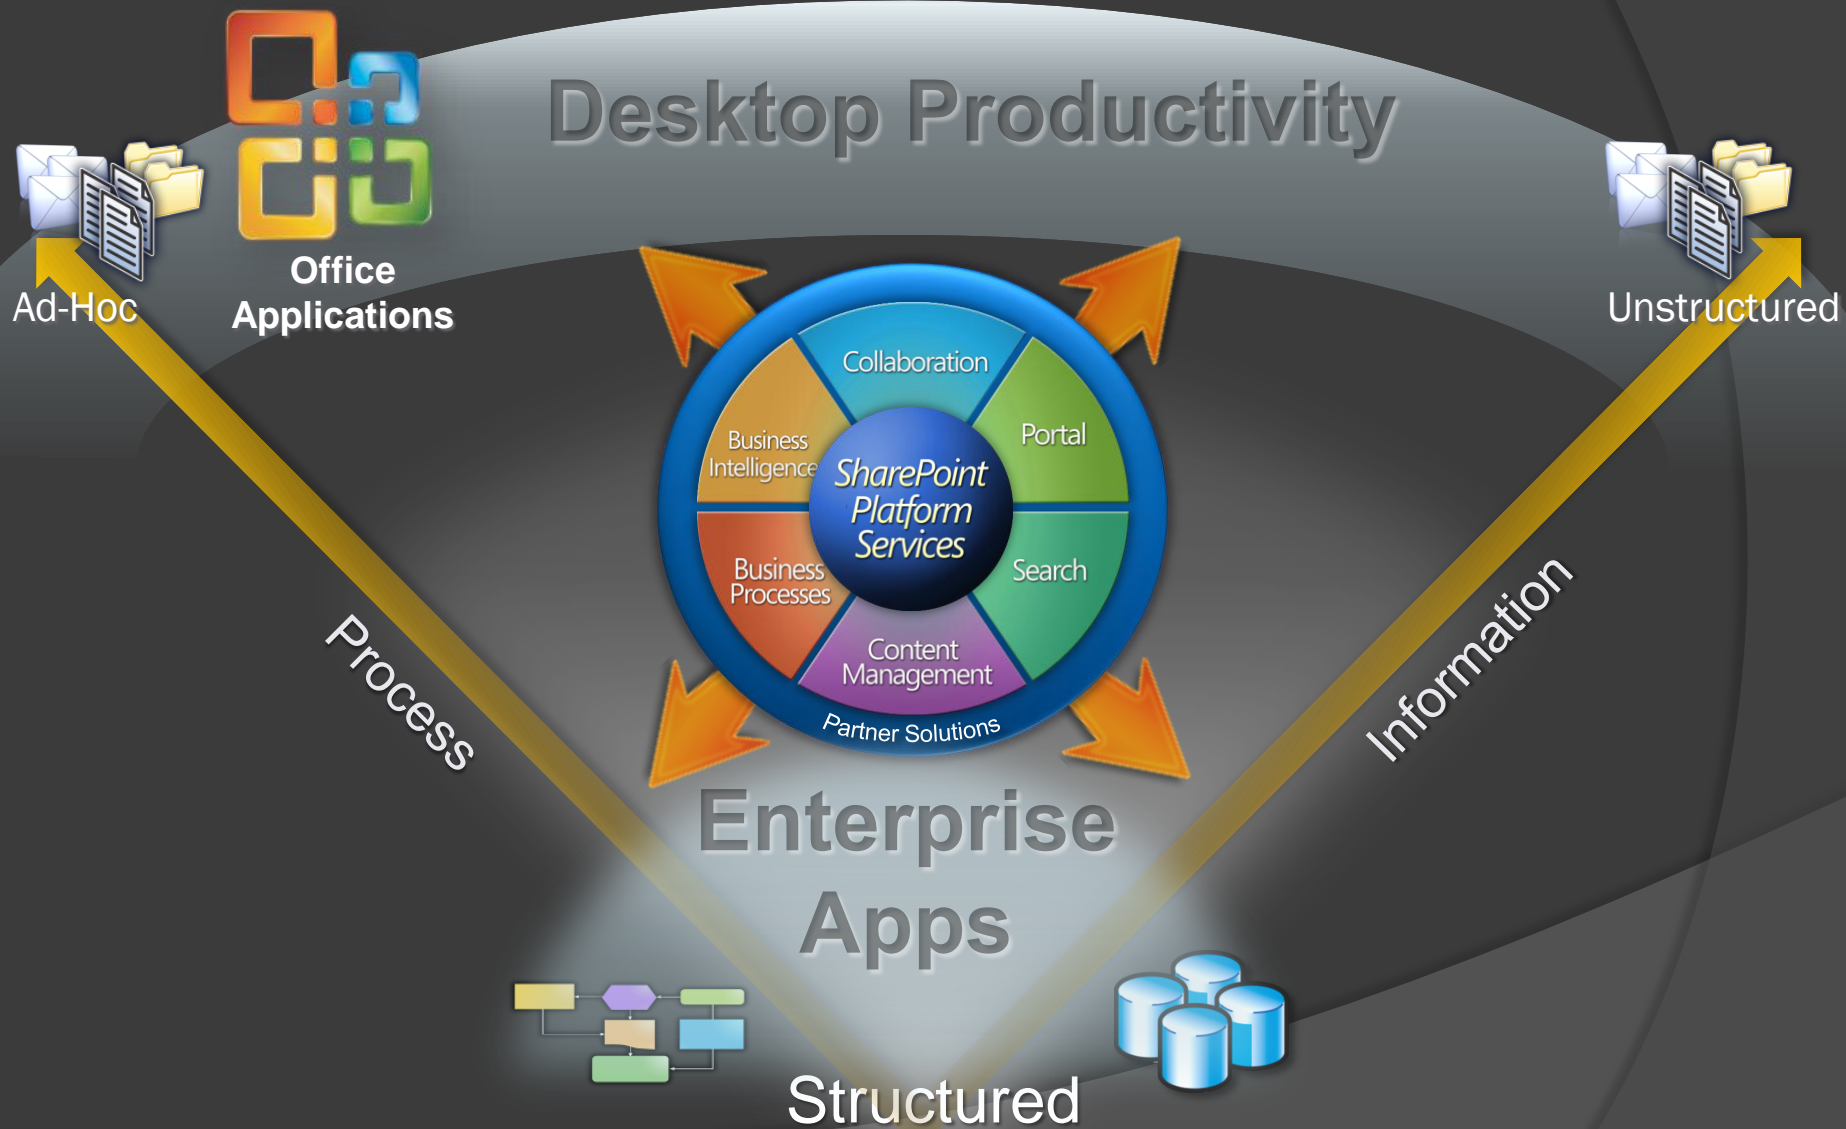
Desktop Productivity

Office Applications

Ad-Hoc

Unstructured

Collaboration

Portal

Search

Content Management

Business Processes

Business Intelligence

SharePoint Platform Services

Partner Solutions

Process

Information

Enterprise Apps

Structured